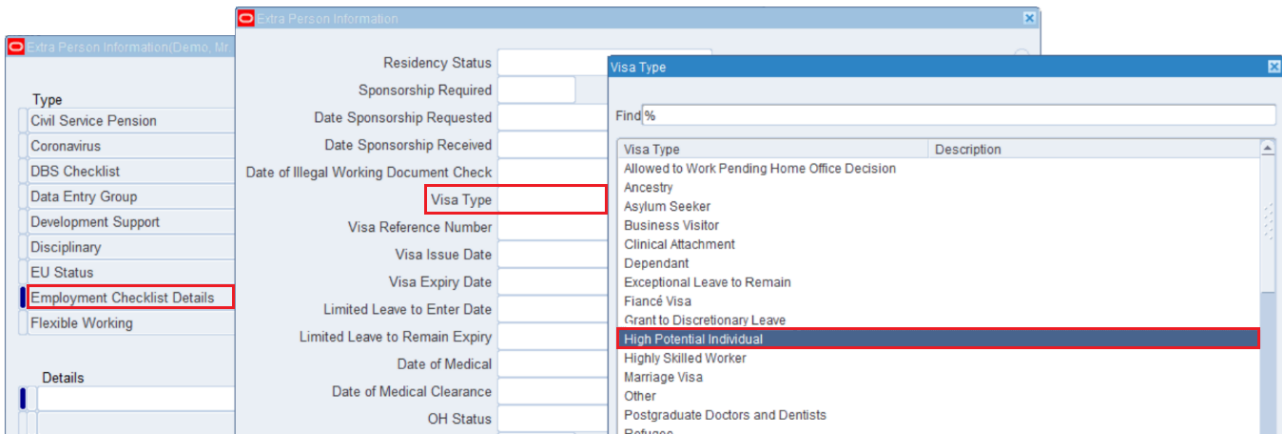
Extra Person Information(Demo, Mr.

Type
Civil Service Pension
Coronavirus
DBS Checklist
Data Entry Group
Development Support
Disciplinary
EU Status
Employment Checklist Details
Flexible Working

Details

Extra Person Information

Residency Status
Sponsorship Required
Date Sponsorship Requested
Date Sponsorship Received
Date of Illegal Working Document Check
Visa Type
Visa Reference Number
Visa Issue Date
Visa Expiry Date
Limited Leave to Enter Date
Limited Leave to Remain Expiry
Date of Medical
Date of Medical Clearance
OH Status

Visa Type

Find %

| Visa Type | Description |
|---|---|
| Allowed to Work Pending Home Office Decision | |
| Ancestry | |
| Asylum Seeker | |
| Business Visitor | |
| Clinical Attachment | |
| Dependant | |
| Exceptional Leave to Remain | |
| Fiancé Visa | |
| Grant to Discretionary Leave | |
| High Potential Individual | |
| Highly Skilled Worker | |
| Marriage Visa | |
| Other | |
| Postgraduate Doctors and Dentists | |
| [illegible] | |